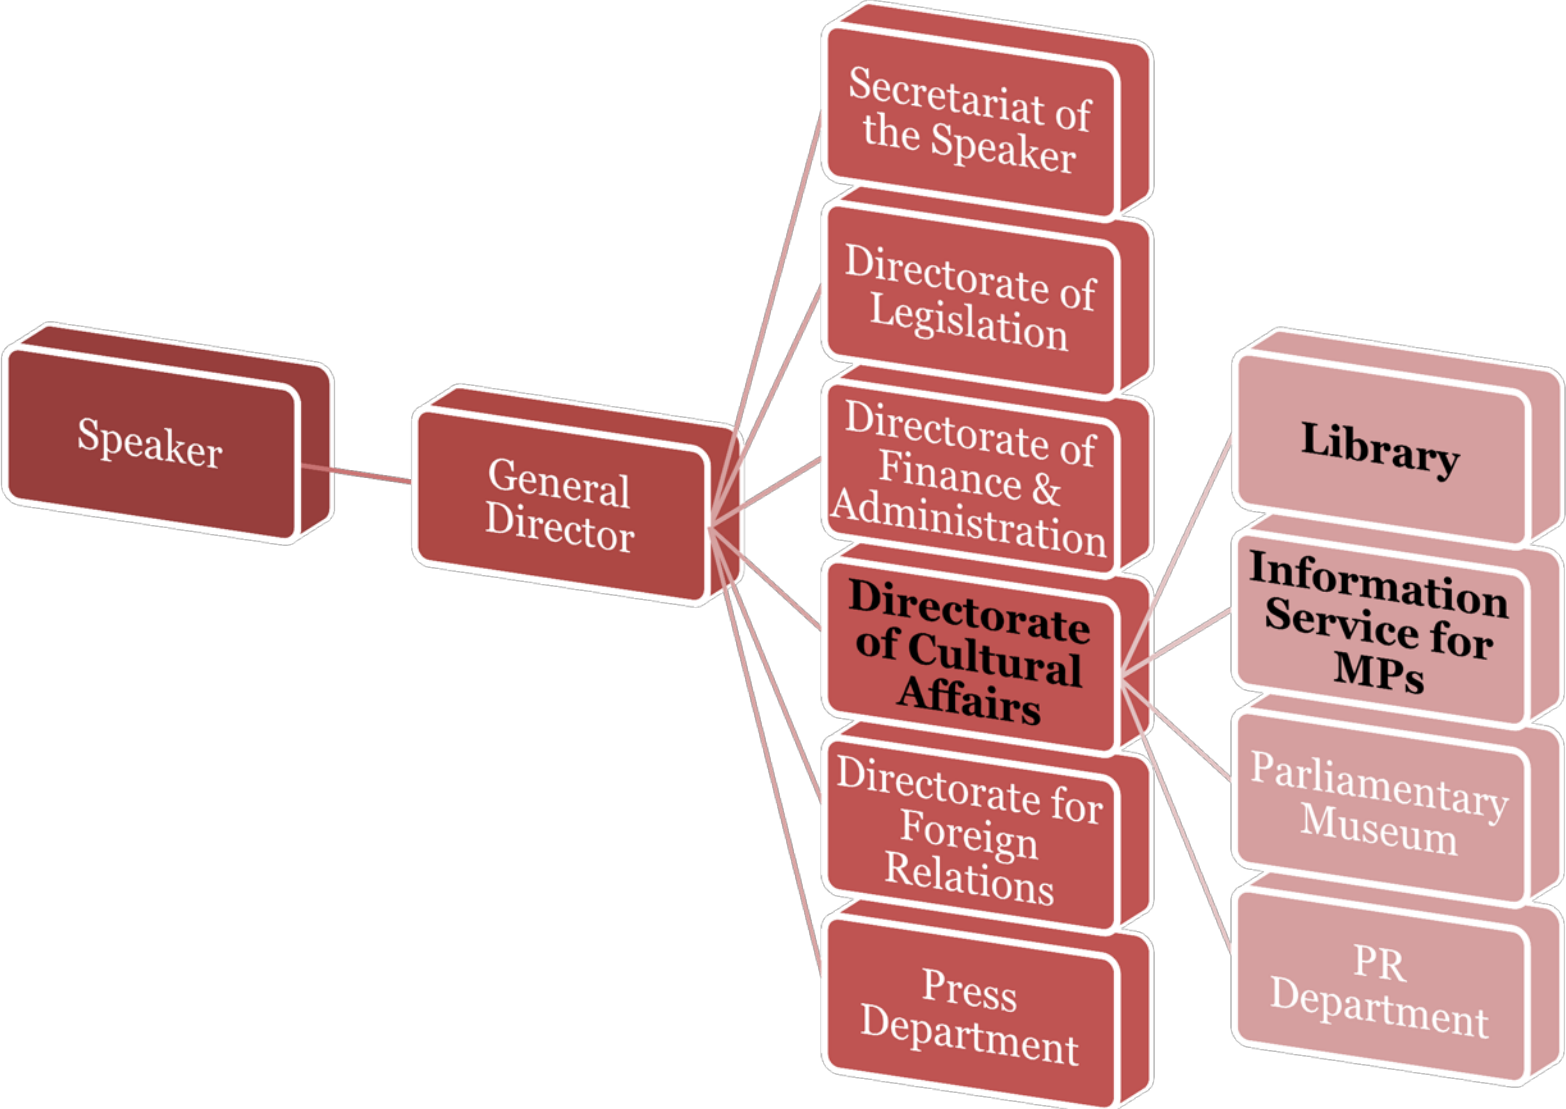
Speaker

General Director

Secretariat of the Speaker

Directorate of Legislation

Directorate of Finance & Administration

Directorate of Cultural Affairs

Directorate for Foreign Relations

Press Department

Library

Information Service for MPs

Parliamentary Museum

PR Department